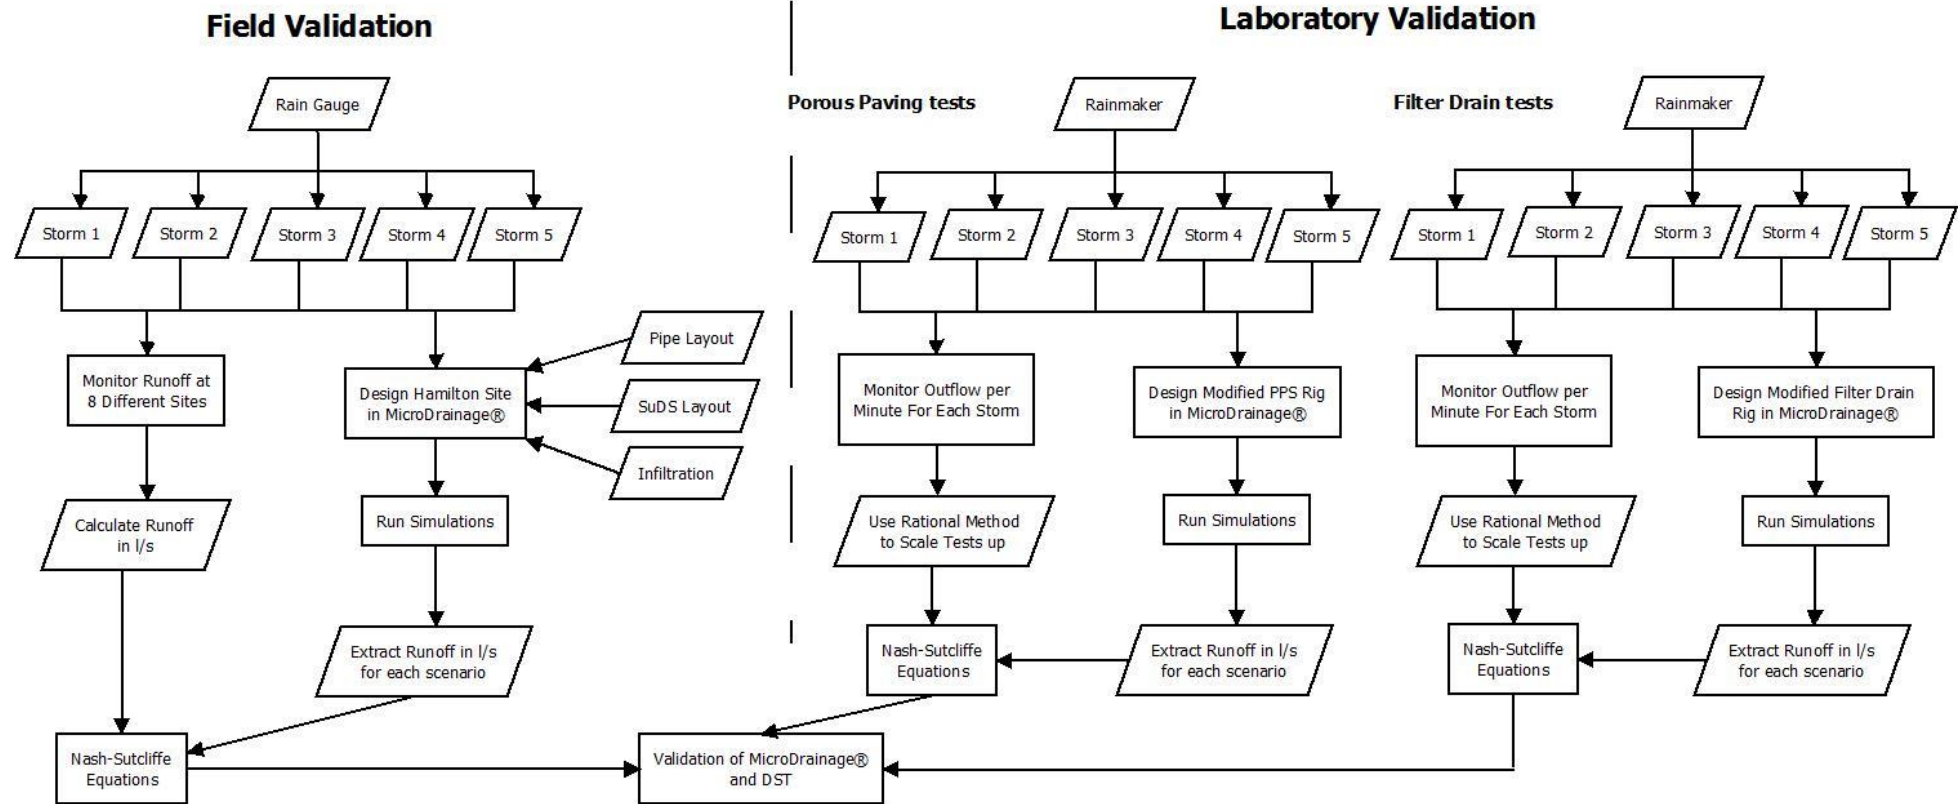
Field Validation

Rain Gauge

Storm 1
Storm 2
Storm 3
Storm 4
Storm 5

Monitor Runoff at 8 Different Sites

Design Hamilton Site in MicroDrainage®

Pipe Layout

SuDS Layout

Infiltration

Calculate Runoff in l/s

Run Simulations

Extract Runoff in l/s for each scenario

Nash-Sutcliffe Equations

Laboratory Validation

Porous Paving tests

Rainmaker

Storm 1
Storm 2
Storm 3
Storm 4
Storm 5

Monitor Outflow per Minute For Each Storm

Design Modified PPS Rig in MicroDrainage®

Use Rational Method to Scale Tests up

Run Simulations

Nash-Sutcliffe Equations

Extract Runoff in l/s for each scenario

Filter Drain tests

Rainmaker

Storm 1
Storm 2
Storm 3
Storm 4
Storm 5

Monitor Outflow per Minute For Each Storm

Design Modified Filter Drain Rig in MicroDrainage®

Use Rational Method to Scale Tests up

Run Simulations

Nash-Sutcliffe Equations

Extract Runoff in l/s for each scenario

Validation of MicroDrainage® and DST